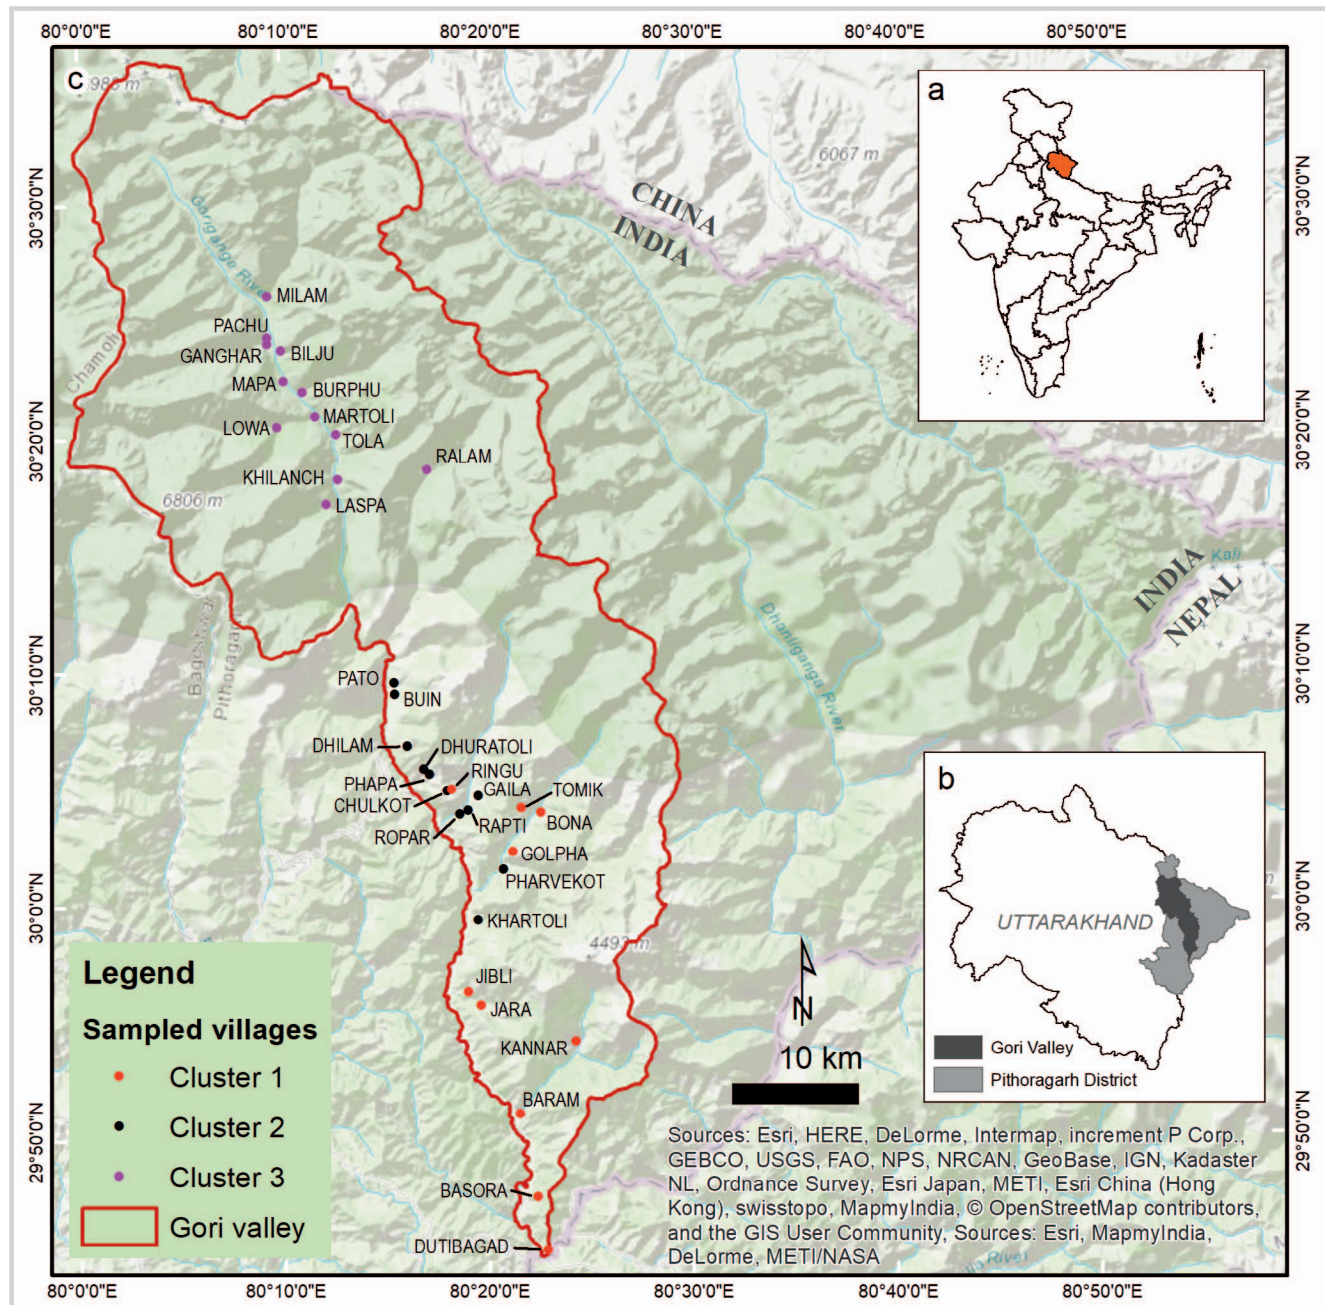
80°0'0"E 80°10'0"E 80°20'0"E 80°30'0"E 80°40'0"E 80°50'0"E

c

985 m

6067 m

CHINA
INDIA

Goriganga River

MILAM
PACHU
GANGHAR
BILJU
MAPA
BURPHU
MARTOLI
LOWA
TOLA
RALAM
KHILANCH
LASPA

Chamoli

6806 m

INDIA
NEPAL

Kali

Dhauliganga River

Bageshwar
Pithoragarh

PATO
BUIN
DHILAM
DHURATOLI
RINGU
PHAPA
GAILA
TOMIK
CHULKOT
RAPTI
BONA
ROPAR
GOLPHA
PHARVEKOT
KHARTOLI
4493 m
JIBLI
JARA
KANNAR
BARAM
BASORA
DUTIBAGAD

River

N

10 km

Legend
Sampled villages
Cluster 1
Cluster 2
Cluster 3
Gori valley

a

b

UTTARAKHAND

Gori Valley
Pithoragarh District

Sources: Esri, HERE, DeLorme, Intermap, increment P Corp., GEBCO, USGS, FAO, NPS, NRCAN, GeoBase, IGN, Kadaster NL, Ordnance Survey, Esri Japan, METI, Esri China (Hong Kong), swisstopo, MapmyIndia, © OpenStreetMap contributors, and the GIS User Community, Sources: Esri, MapmyIndia, DeLorme, METI/NASA

30°30'0"N 30°20'0"N 30°10'0"N 30°0'0"N 29°50'0"N

30°30'0"N 30°20'0"N 30°10'0"N 30°0'0"N 29°50'0"N

80°0'0"E 80°10'0"E 80°20'0"E 80°30'0"E 80°40'0"E 80°50'0"E